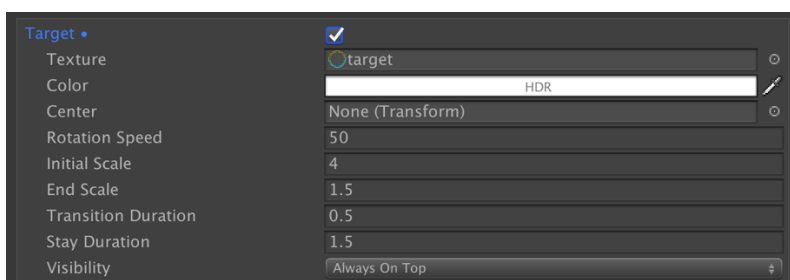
Target •

| | |
|---|---|
| Texture | target |
| Color | HDR |
| Center | None (Transform) |
| Rotation Speed | 50 |
| Initial Scale | 4 |
| End Scale | 1.5 |
| Transition Duration | 0.5 |
| Stay Duration | 1.5 |
| Visibility | Always On Top |